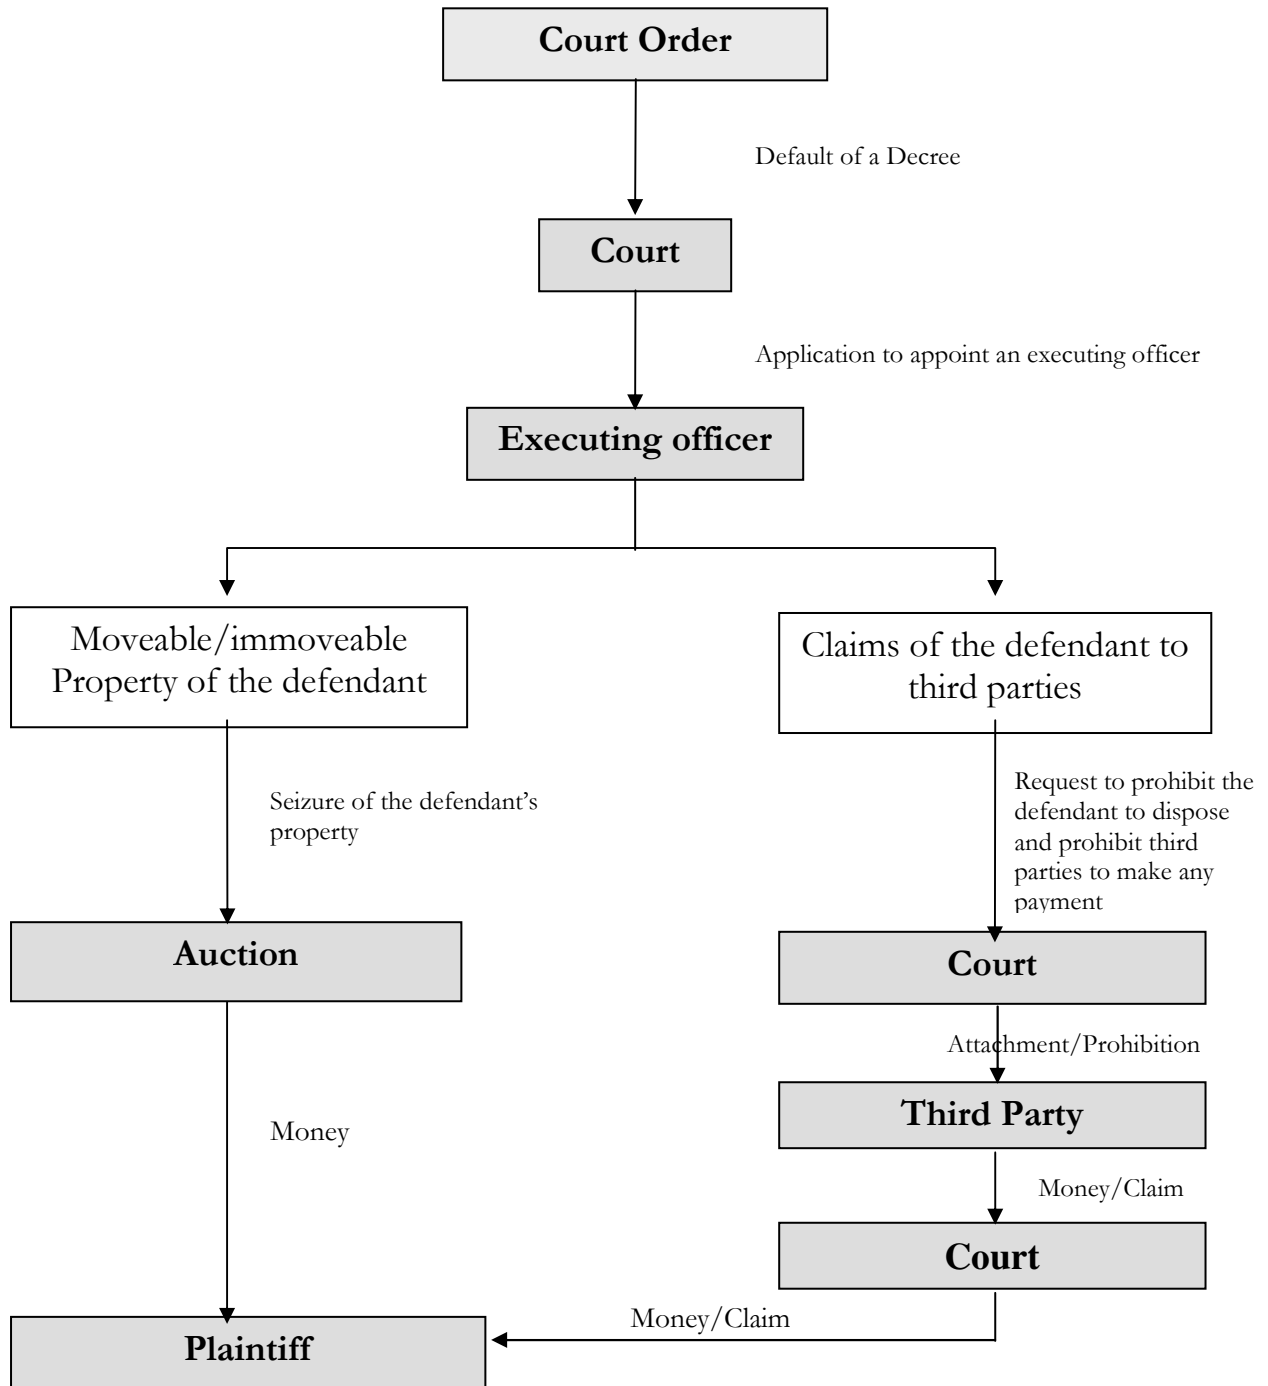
Court Order

Default of a Decree

Court

Application to appoint an executing officer

Executing officer

Moveable/immoveable Property of the defendant

Claims of the defendant to third parties

Seizure of the defendant's property

Request to prohibit the defendant to dispose and prohibit third parties to make any payment

Auction

Court

Attachment/Prohibition

Third Party

Money

Money/Claim

Court

Money/Claim

Plaintiff